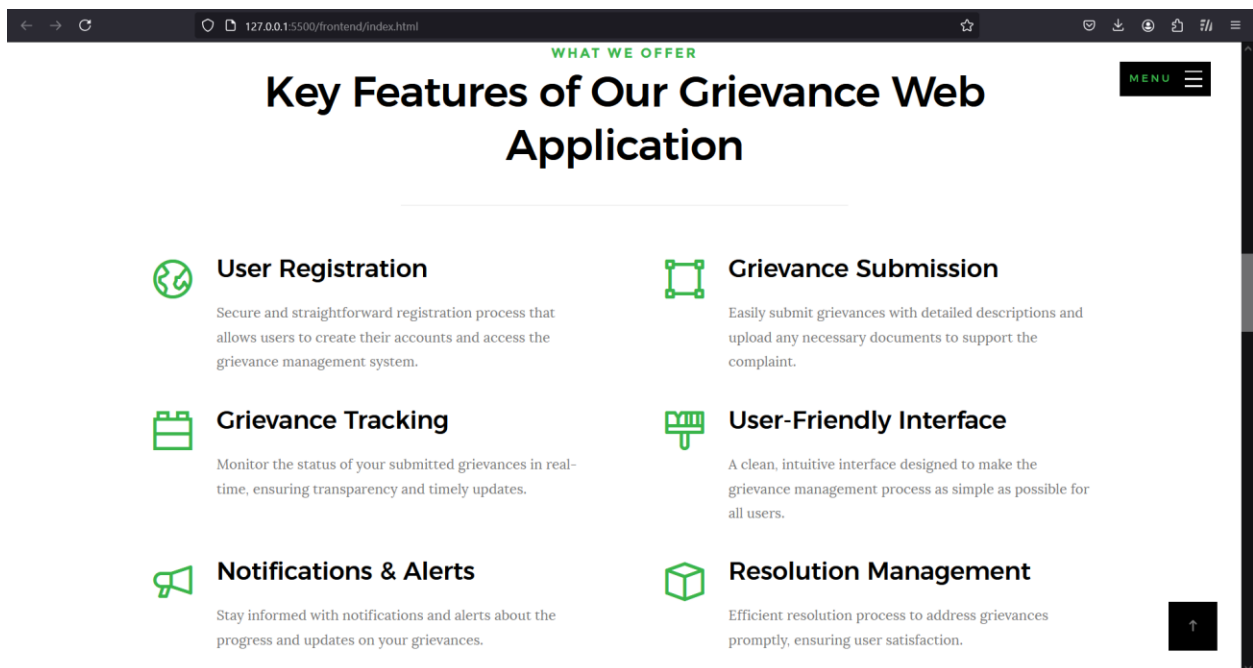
127.0.0.1:5500/frontend/index.html

WHAT WE OFFER

Key Features of Our Grievance Web Application

MENU

User Registration

Secure and straightforward registration process that allows users to create their accounts and access the grievance management system.

Grievance Submission

Easily submit grievances with detailed descriptions and upload any necessary documents to support the complaint.

Grievance Tracking

Monitor the status of your submitted grievances in real-time, ensuring transparency and timely updates.

User-Friendly Interface

A clean, intuitive interface designed to make the grievance management process as simple as possible for all users.

Notifications & Alerts

Stay informed with notifications and alerts about the progress and updates on your grievances.

Resolution Management

Efficient resolution process to address grievances promptly, ensuring user satisfaction.